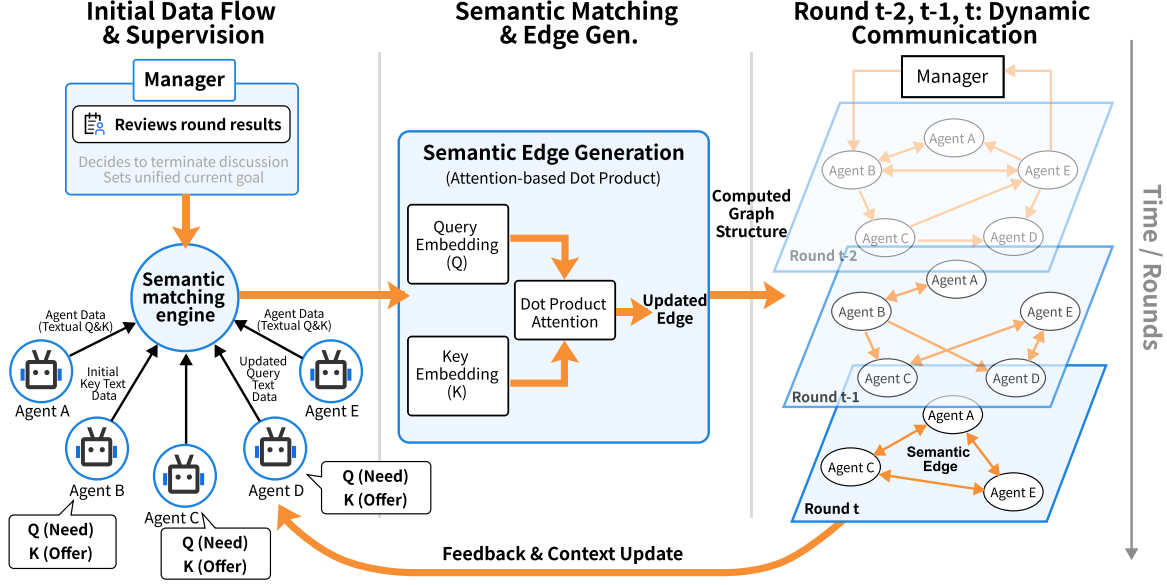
Initial Data Flow & Supervision

Manager

Reviews round results

Decides to terminate discussion
Sets unified current goal

Semantic matching engine

Agent Data (Textual Q&K)

Agent Data (Textual Q&K)

Initial Key Text Data

Updated Query Text Data

Agent A

Agent E

Agent B

Agent C

Agent D

Q (Need)
K (Offer)

Q (Need)
K (Offer)

Q (Need)
K (Offer)

Semantic Matching & Edge Gen.

Semantic Edge Generation
(Attention-based Dot Product)

Query Embedding (Q)

Key Embedding (K)

Dot Product Attention

Updated Edge

Computed Graph Structure

Round t-2, t-1, t: Dynamic Communication

Manager

Agent A
Agent B
Agent E
Agent C
Agent D
Round t-2

Agent A
Agent B
Agent E
Agent C
Agent D
Round t-1

Agent A
Semantic Edge
Agent C
Agent E
Round t

Time / Rounds

Feedback & Context Update